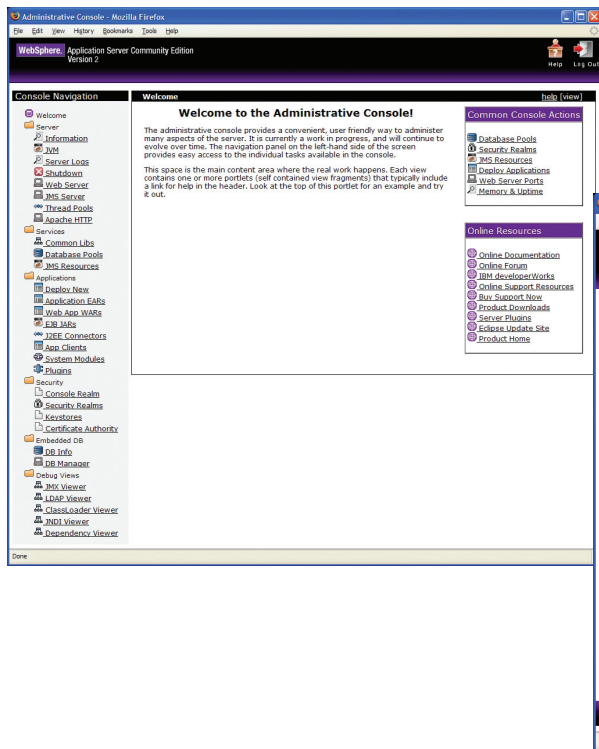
Administrative Console - Mozilla Firefox

File Edit View History Bookmarks Tools Help

WebSphere. Application Server Community Edition
Version 2

Help Log Out

Console Navigation

Welcome
Server
Information
JVM
Server Logs
Shutdown
Web Server
JMS Server
Thread Pools
Apache HTTP
Services
Common Libs
Database Pools
JMS Resources
Applications
Deploy New
Application EARs
Web App WARs
EJB JARs
J2EE Connectors
App Clients
System Modules
Plugins
Security
Console Realm
Security Realms
Keystores
Certificate Authority
Embedded DB
DB Info
DB Manager
Debug Views
JMX Viewer
LDAP Viewer
ClassLoader Viewer
JNDI Viewer
Dependency Viewer

Welcome

help [view]

Welcome to the Administrative Console!

The administrative console provides a convenient, user friendly way to administer many aspects of the server. It is currently a work in progress, and will continue to evolve over time. The navigation panel on the left-hand side of the screen provides easy access to the individual tasks available in the console.

This space is the main content area where the real work happens. Each view contains one or more portlets (self contained view fragments) that typically include a link for help in the header. Look at the top of this portlet for an example and try it out.

Common Console Actions

Database Pools
Security Realms
JMS Resources
Deploy Applications
Web Server Ports
Memory & Uptime

Online Resources

Online Documentation
Online Forum
IBM developerWorks
Online Support Resources
Buy Support Now
Product Downloads
Server Plugins
Eclipse Update Site
Product Home

Done